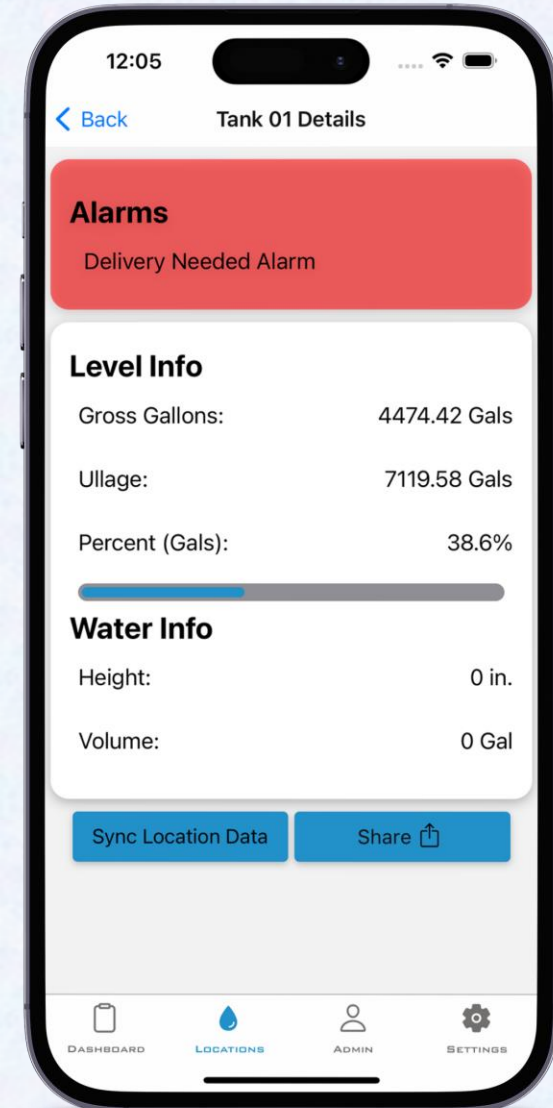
12:05

Back Tank 01 Details

Alarms

Delivery Needed Alarm

Level Info

Gross Gallons: 4474.42 Gals

Ullage: 7119.58 Gals

Percent (Gals): 38.6%

Water Info

Height: 0 in.

Volume: 0 Gal

Sync Location Data

Share

Dashboard Locations Admin Settings